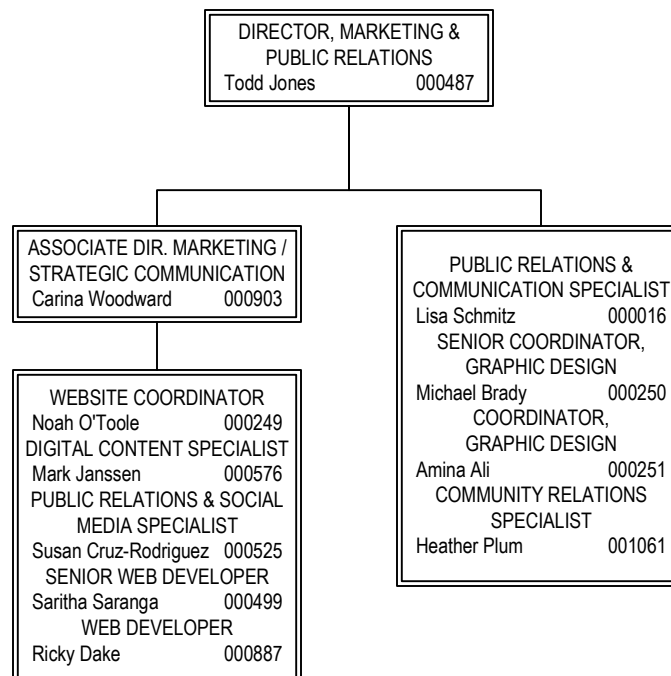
DIRECTOR, MARKETING & PUBLIC RELATIONS
Todd Jones 000487

ASSOCIATE DIR. MARKETING / STRATEGIC COMMUNICATION
Carina Woodward 000903

WEBSITE COORDINATOR
Noah O'Toole 000249
DIGITAL CONTENT SPECIALIST
Mark Janssen 000576
PUBLIC RELATIONS & SOCIAL MEDIA SPECIALIST
Susan Cruz-Rodriguez 000525
SENIOR WEB DEVELOPER
Saritha Saranga 000499
WEB DEVELOPER
Ricky Dake 000887

PUBLIC RELATIONS & COMMUNICATION SPECIALIST
Lisa Schmitz 000016
SENIOR COORDINATOR, GRAPHIC DESIGN
Michael Brady 000250
COORDINATOR, GRAPHIC DESIGN
Amina Ali 000251
COMMUNITY RELATIONS SPECIALIST
Heather Plum 001061